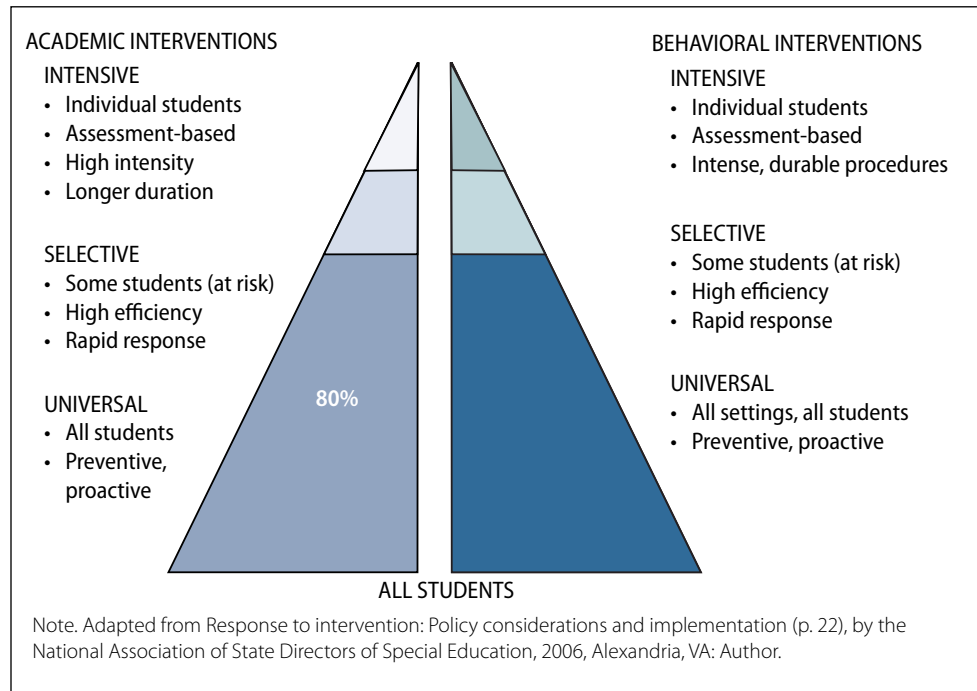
ACADEMIC INTERVENTIONS

INTENSIVE
- Individual students
- Assessment-based
- High intensity
- Longer duration

SELECTIVE
- Some students (at risk)
- High efficiency
- Rapid response

UNIVERSAL
- All students
- Preventive, proactive

80%

BEHAVIORAL INTERVENTIONS

INTENSIVE
- Individual students
- Assessment-based
- Intense, durable procedures

SELECTIVE
- Some students (at risk)
- High efficiency
- Rapid response

UNIVERSAL
- All settings, all students
- Preventive, proactive

ALL STUDENTS

Note. Adapted from Response to intervention: Policy considerations and implementation (p. 22), by the National Association of State Directors of Special Education, 2006, Alexandria, VA: Author.